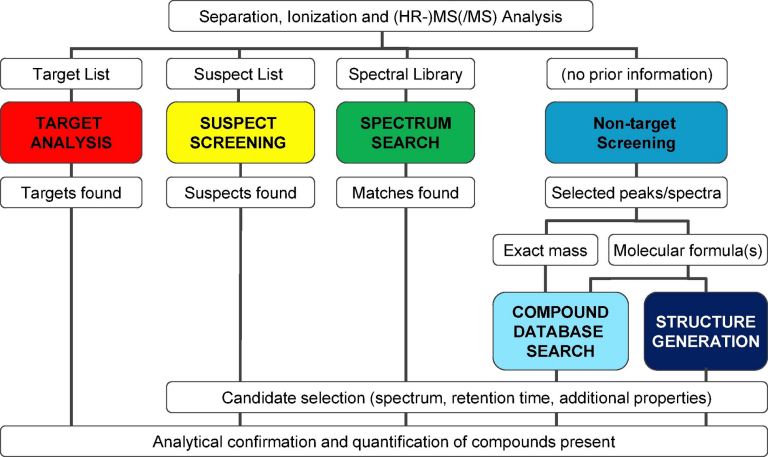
Separation, Ionization and (HR-)MS(/MS) Analysis

Target List

TARGET ANALYSIS

Targets found

Suspect List

SUSPECT SCREENING

Suspects found

Spectral Library

SPECTRUM SEARCH

Matches found

(no prior information)

Non-target Screening

Selected peaks/spectra

Exact mass

Molecular formula(s)

COMPOUND DATABASE SEARCH

STRUCTURE GENERATION

Candidate selection (spectrum, retention time, additional properties)

Analytical confirmation and quantification of compounds present